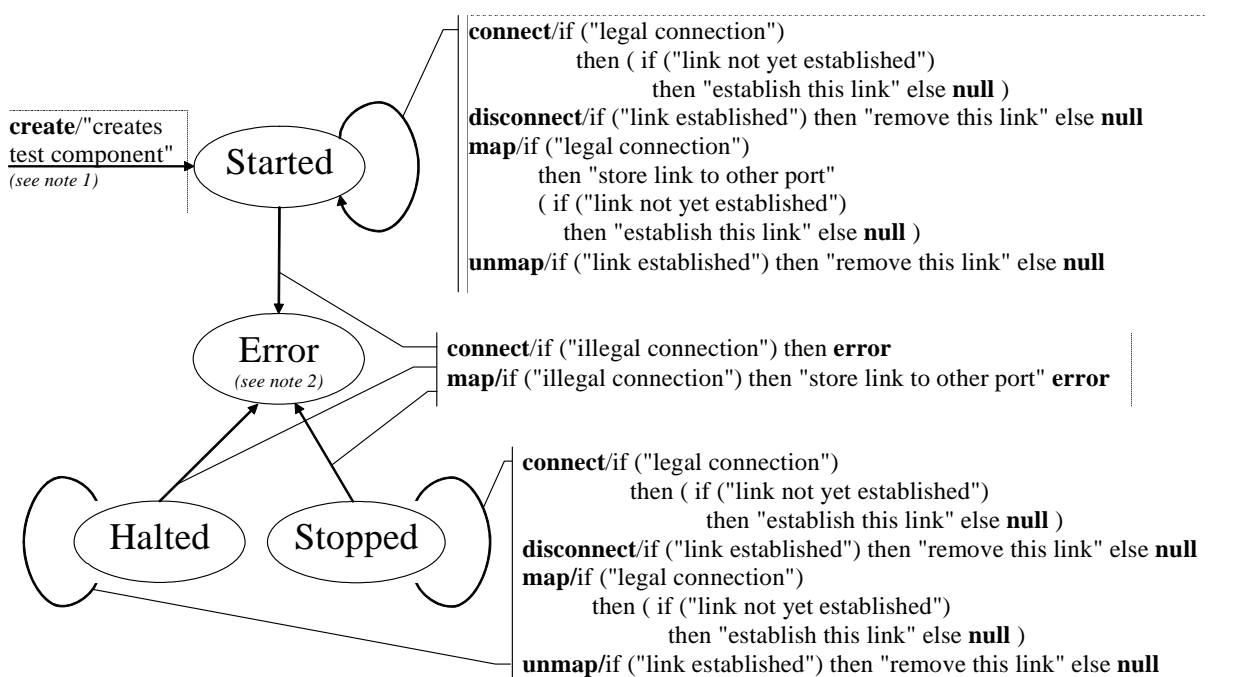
create/"creates test component"
(see note 1)

Started

connect/if ("legal connection")
then ( if ("link not yet established")
then "establish this link" else null )
disconnect/if ("link established") then "remove this link" else null
map/if ("legal connection")
then "store link to other port"
( if ("link not yet established")
then "establish this link" else null )
unmap/if ("link established") then "remove this link" else null

Error
(see note 2)

connect/if ("illegal connection") then error
map/if ("illegal connection") then "store link to other port" error

Halted

Stopped

connect/if ("legal connection")
then ( if ("link not yet established")
then "establish this link" else null )
disconnect/if ("link established") then "remove this link" else null
map/if ("legal connection")
then ( if ("link not yet established")
then "establish this link" else null )
unmap/if ("link established") then "remove this link" else null